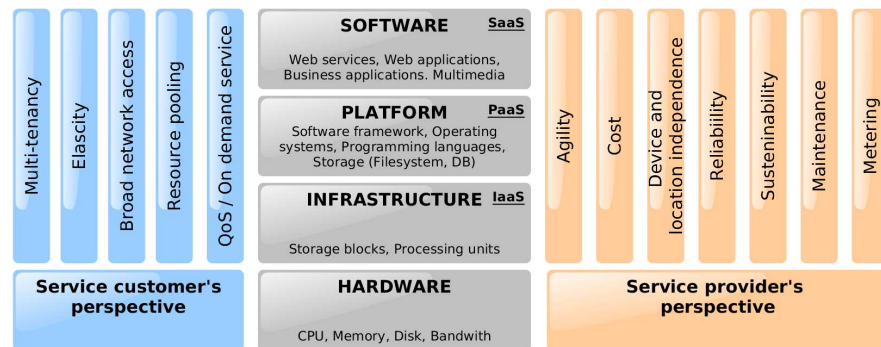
Multi-tenancy

Elascity

Broad network access

Resource pooling

QoS / On demand service

SOFTWARE SaaS

Web services, Web applications, Business applications. Multimedia

PLATFORM PaaS

Software framework, Operating systems, Programming languages, Storage (Filesystem, DB)

INFRASTRUCTURE IaaS

Storage blocks, Processing units

Agility

Cost

Device and location independence

Reliability

Susteinability

Maintenance

Metering

Service customer's perspective

HARDWARE

CPU, Memory, Disk, Bandwith

Service provider's perspective